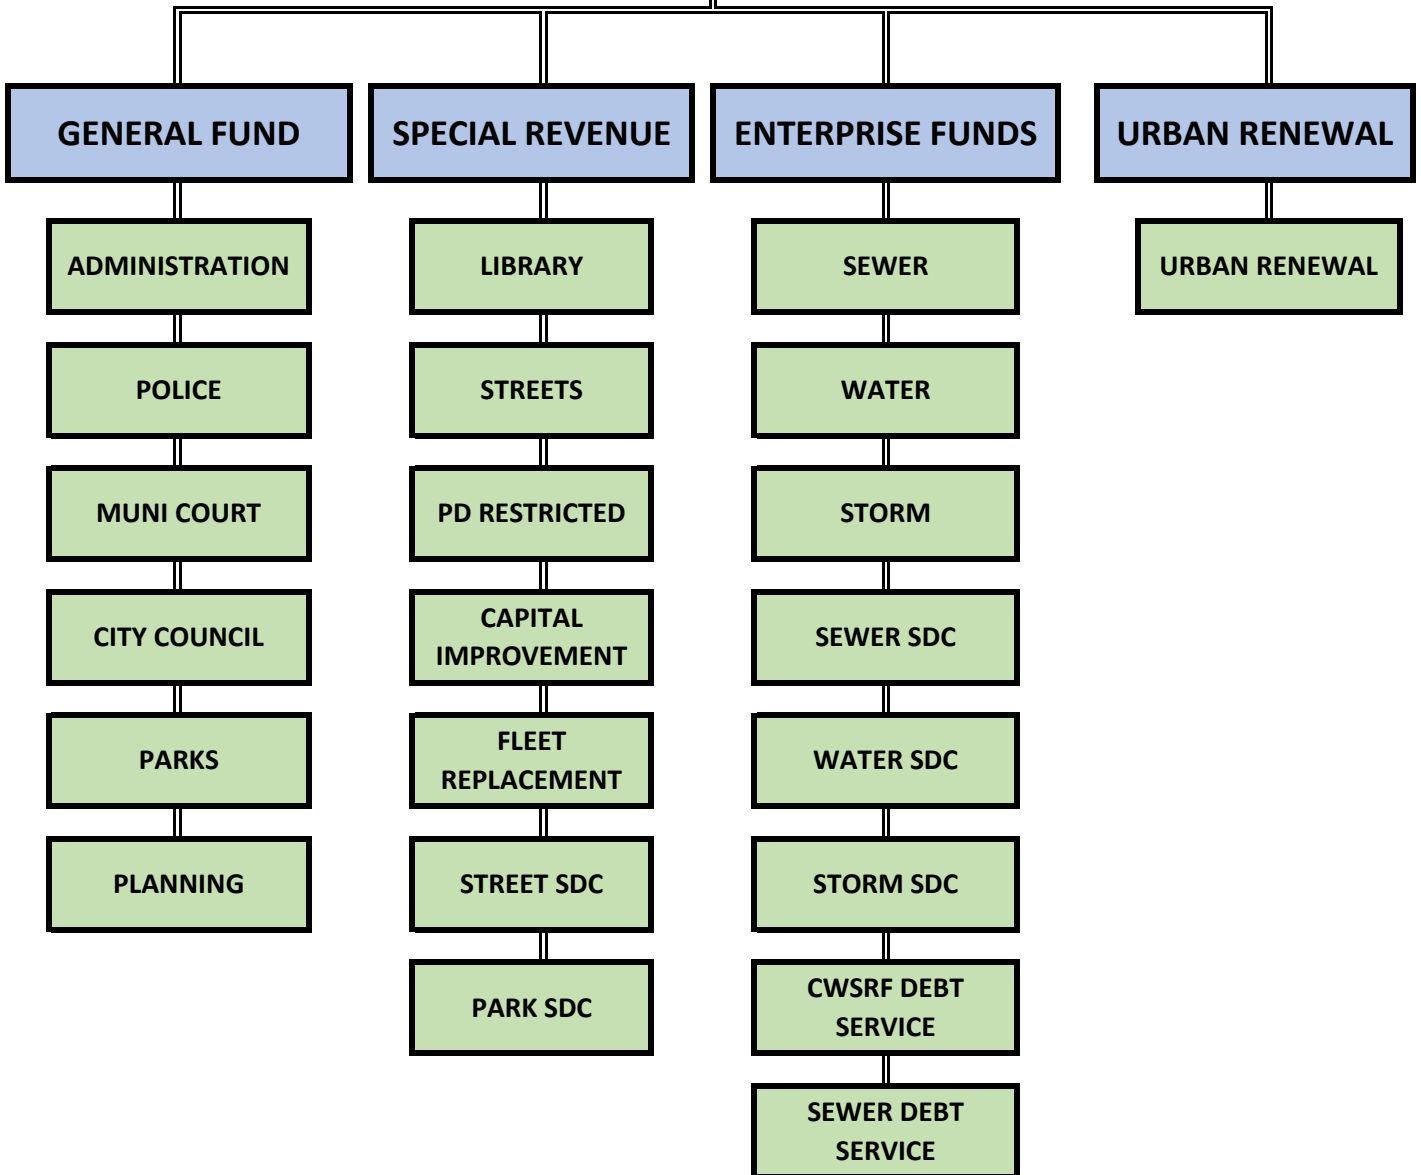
GENERAL FUND

ADMINISTRATION

POLICE

MUNI COURT

CITY COUNCIL

PARKS

PLANNING

SPECIAL REVENUE

LIBRARY

STREETS

PD RESTRICTED

CAPITAL IMPROVEMENT

FLEET REPLACEMENT

STREET SDC

PARK SDC

ENTERPRISE FUNDS

SEWER

WATER

STORM

SEWER SDC

WATER SDC

STORM SDC

CWSRF DEBT SERVICE

SEWER DEBT SERVICE

URBAN RENEWAL

URBAN RENEWAL